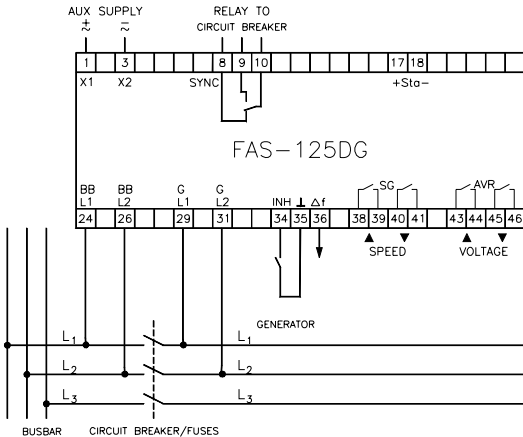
AUX SUPPLY
$\pm$ $\sim$
$\sim$

RELAY TO
CIRCUIT BREAKER

1 3 8 9 10 17 18

X1 X2 SYNC +Sta−

FAS−125DG

BB L1 BB L2 G L1 G L2 INH $\perp$ $\Delta f$ SG AVR

24 26 29 31 34 35 36 38 39 40 41 43 44 45 46

▲ SPEED ▼ ▲ VOLTAGE ▼

GENERATOR

$L_1$ $L_1$
$L_2$ $L_2$
$L_3$ $L_3$

BUSBAR CIRCUIT BREAKER/FUSES